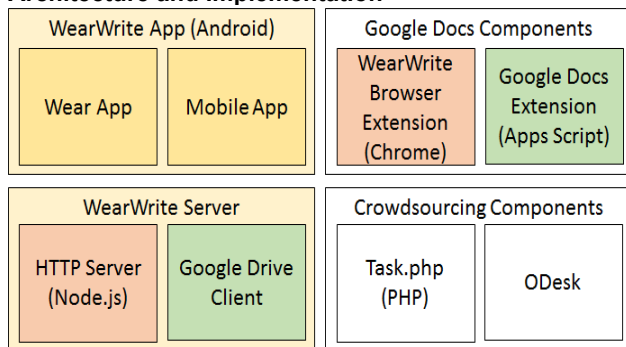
Architecture and Implementation

WearWrite App (Android)

Wear App

Mobile App

Google Docs Components

WearWrite Browser Extension (Chrome)

Google Docs Extension (Apps Script)

WearWrite Server

HTTP Server (Node.js)

Google Drive Client

Crowdsourcing Components

Task.php (PHP)

ODesk